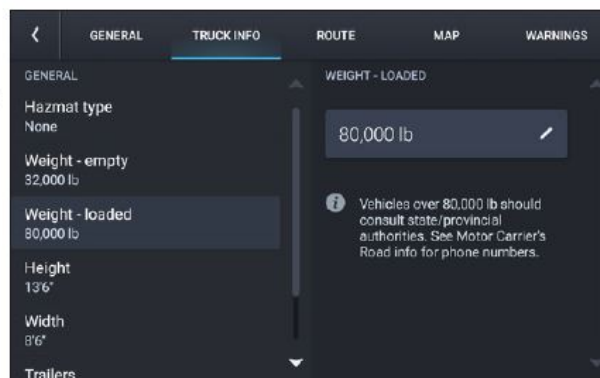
GENERAL TRUCK INFO ROUTE MAP WARNINGS

GENERAL

Hazmat type
None

Weight - empty
32,000 lb

Weight - loaded
80,000 lb

Height
13'6"

Width
8'6"

Trailers

WEIGHT - LOADED

80,000 lb

Vehicles over 80,000 lb should consult state/provincial authorities. See Motor Carrier's Road info for phone numbers.